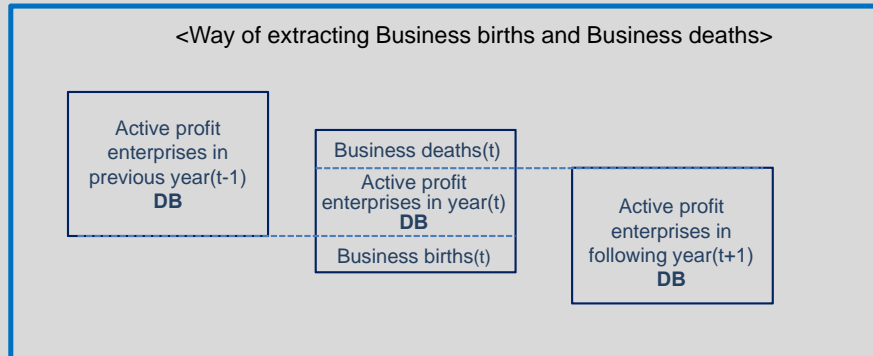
<Way of extracting Business births and Business deaths>

Active profit enterprises in previous year(t-1)
DB

Business deaths(t)

Active profit enterprises in year(t)
DB

Business births(t)

Active profit enterprises in following year(t+1)
DB